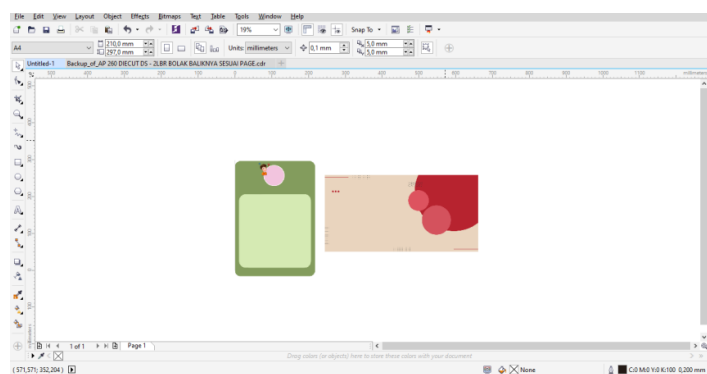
File Edit View Layout Object Effects Bitmaps Text Table Tools Window Help

19%

Snap To

A4

210,0 mm
297,0 mm

Units: millimeters

0,1 mm

5,0 mm
5,0 mm

Untitled-1

Backup_of_AP 260 DIECUT DS - 2LBR BOLAK BALIKNYA SESUAI PAGE.cdr

500 400 300 200 100 0 100 200 300 400 500 600 700 800 900 1000 1100 millimeters

1 of 1

Page 1

Drag colors (or objects) here to store these colors with your document

( 571,571; 352,204 )

None

C:0 M:0 Y:0 K:100 0,200 mm